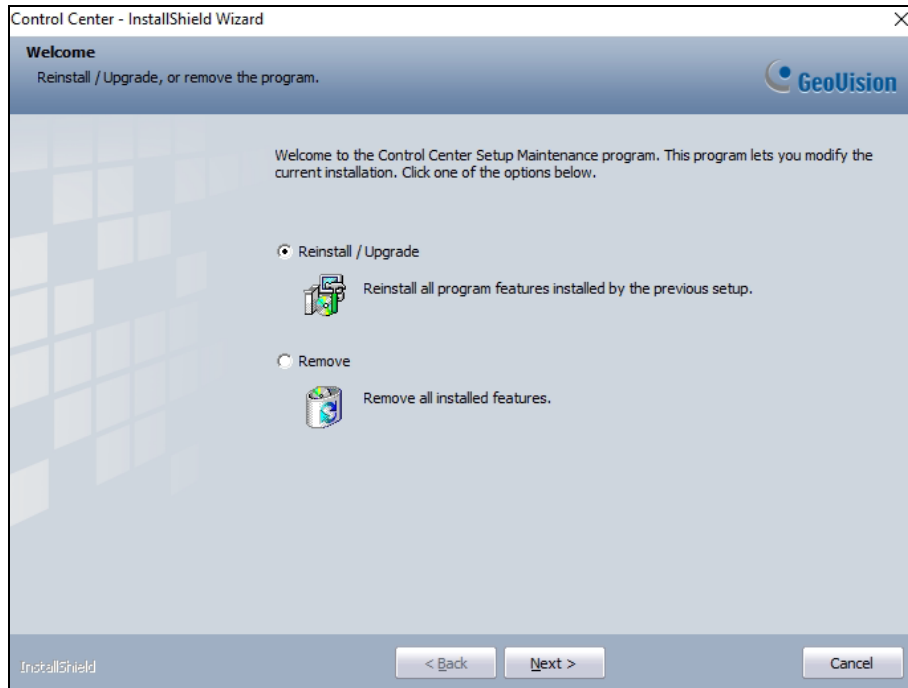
Control Center - InstallShield Wizard

×

Welcome

Reinstall / Upgrade, or remove the program.

GeoVision

Welcome to the Control Center Setup Maintenance program. This program lets you modify the current installation. Click one of the options below.

Reinstall / Upgrade

Reinstall all program features installed by the previous setup.

Remove

Remove all installed features.

InstallShield

< Back

Next >

Cancel